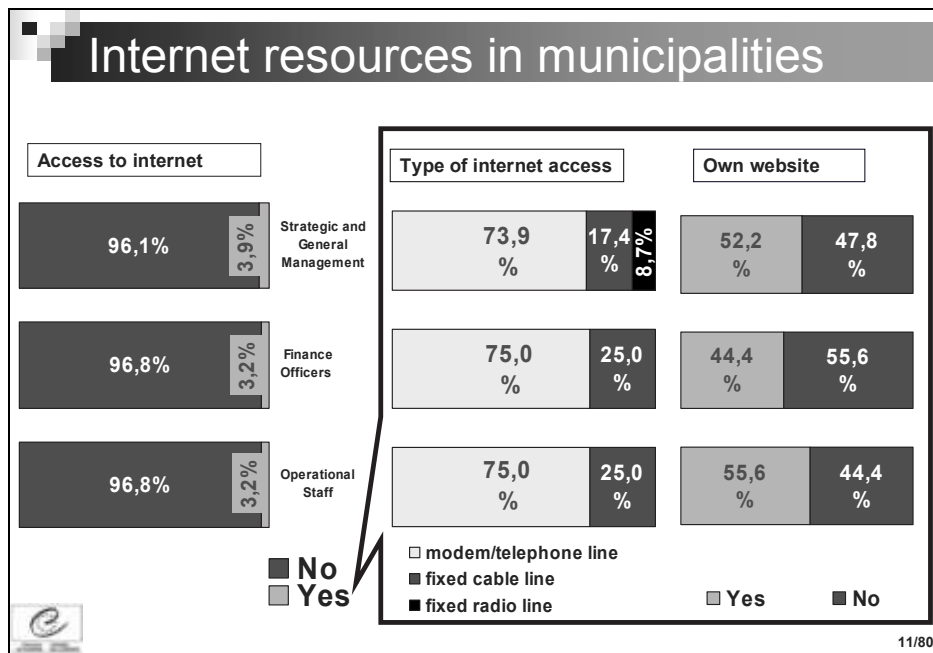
Internet resources in municipalities

Access to internet

96,1% 3,9% Strategic and General Management

96,8% 3,2% Finance Officers

96,8% 3,2% Operational Staff

■ No
■ Yes

Type of internet access

73,9 % 17,4 % 8,7%

75,0 % 25,0 %

75,0 % 25,0 %

□ modem/telephone line
■ fixed cable line
■ fixed radio line

Own website

52,2 % 47,8 %

44,4 % 55,6 %

55,6 % 44,4 %

□ Yes ■ No

11/80